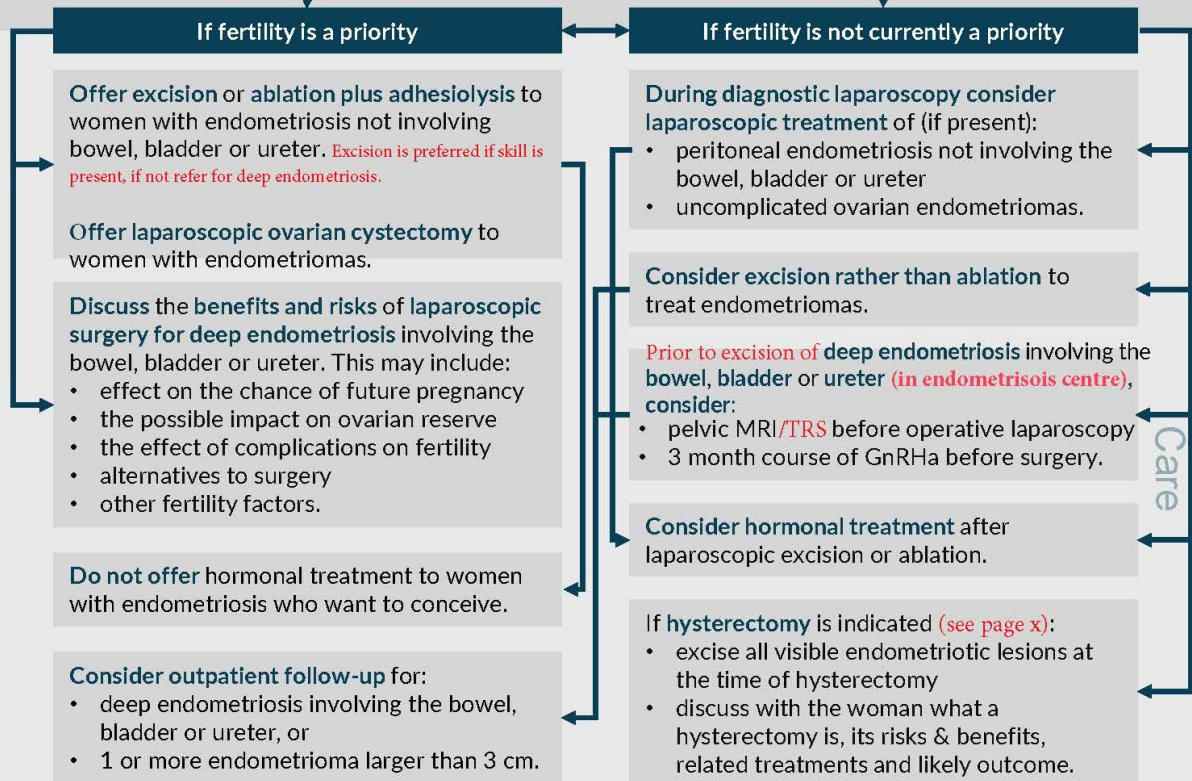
If fertility is a priority

Offer excision or ablation plus adhesiolysis to women with endometriosis not involving bowel, bladder or ureter. Excision is preferred if skill is present, if not refer for deep endometriosis.

Offer laparoscopic ovarian cystectomy to women with endometriomas.

Discuss the benefits and risks of laparoscopic surgery for deep endometriosis involving the bowel, bladder or ureter. This may include:
• effect on the chance of future pregnancy
• the possible impact on ovarian reserve
• the effect of complications on fertility
• alternatives to surgery
• other fertility factors.

Do not offer hormonal treatment to women with endometriosis who want to conceive.

Consider outpatient follow-up for:
• deep endometriosis involving the bowel, bladder or ureter, or
• 1 or more endometrioma larger than 3 cm.

If fertility is not currently a priority

During diagnostic laparoscopy consider laparoscopic treatment of (if present):
• peritoneal endometriosis not involving the bowel, bladder or ureter
• uncomplicated ovarian endometriomas.

Consider excision rather than ablation to treat endometriomas.

Prior to excision of deep endometriosis involving the bowel, bladder or ureter (in endometrisois centre), consider:
• pelvic MRI/TRS before operative laparoscopy
• 3 month course of GnRHa before surgery.

Consider hormonal treatment after laparoscopic excision or ablation.

If hysterectomy is indicated (see page x):
• excise all visible endometriotic lesions at the time of hysterectomy
• discuss with the woman what a hysterectomy is, its risks & benefits, related treatments and likely outcome.

Care